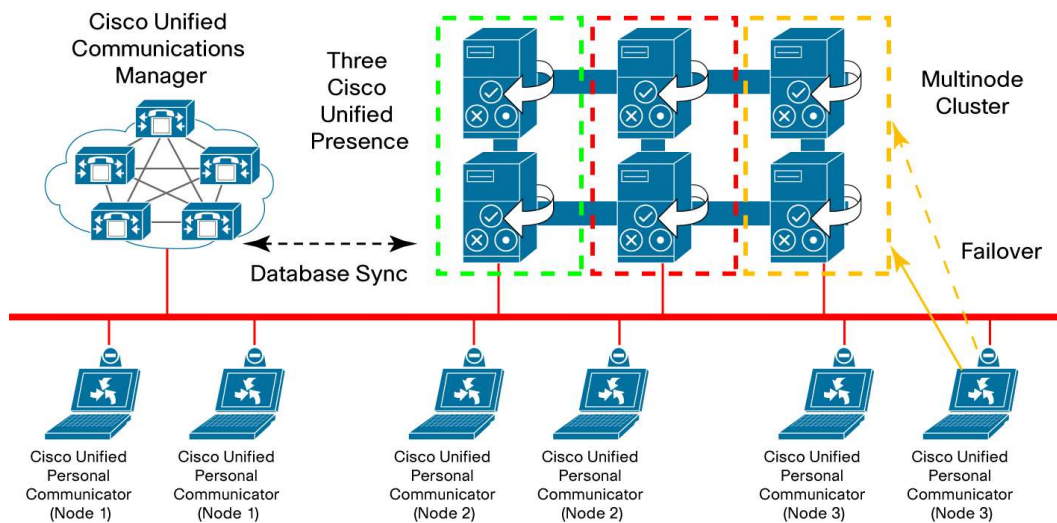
Cisco Unified Communications Manager

Three Cisco Unified Presence

Multinode Cluster

Database Sync

Failover

Cisco Unified Personal Communicator (Node 1)

Cisco Unified Personal Communicator (Node 1)

Cisco Unified Personal Communicator (Node 2)

Cisco Unified Personal Communicator (Node 2)

Cisco Unified Personal Communicator (Node 3)

Cisco Unified Personal Communicator (Node 3)